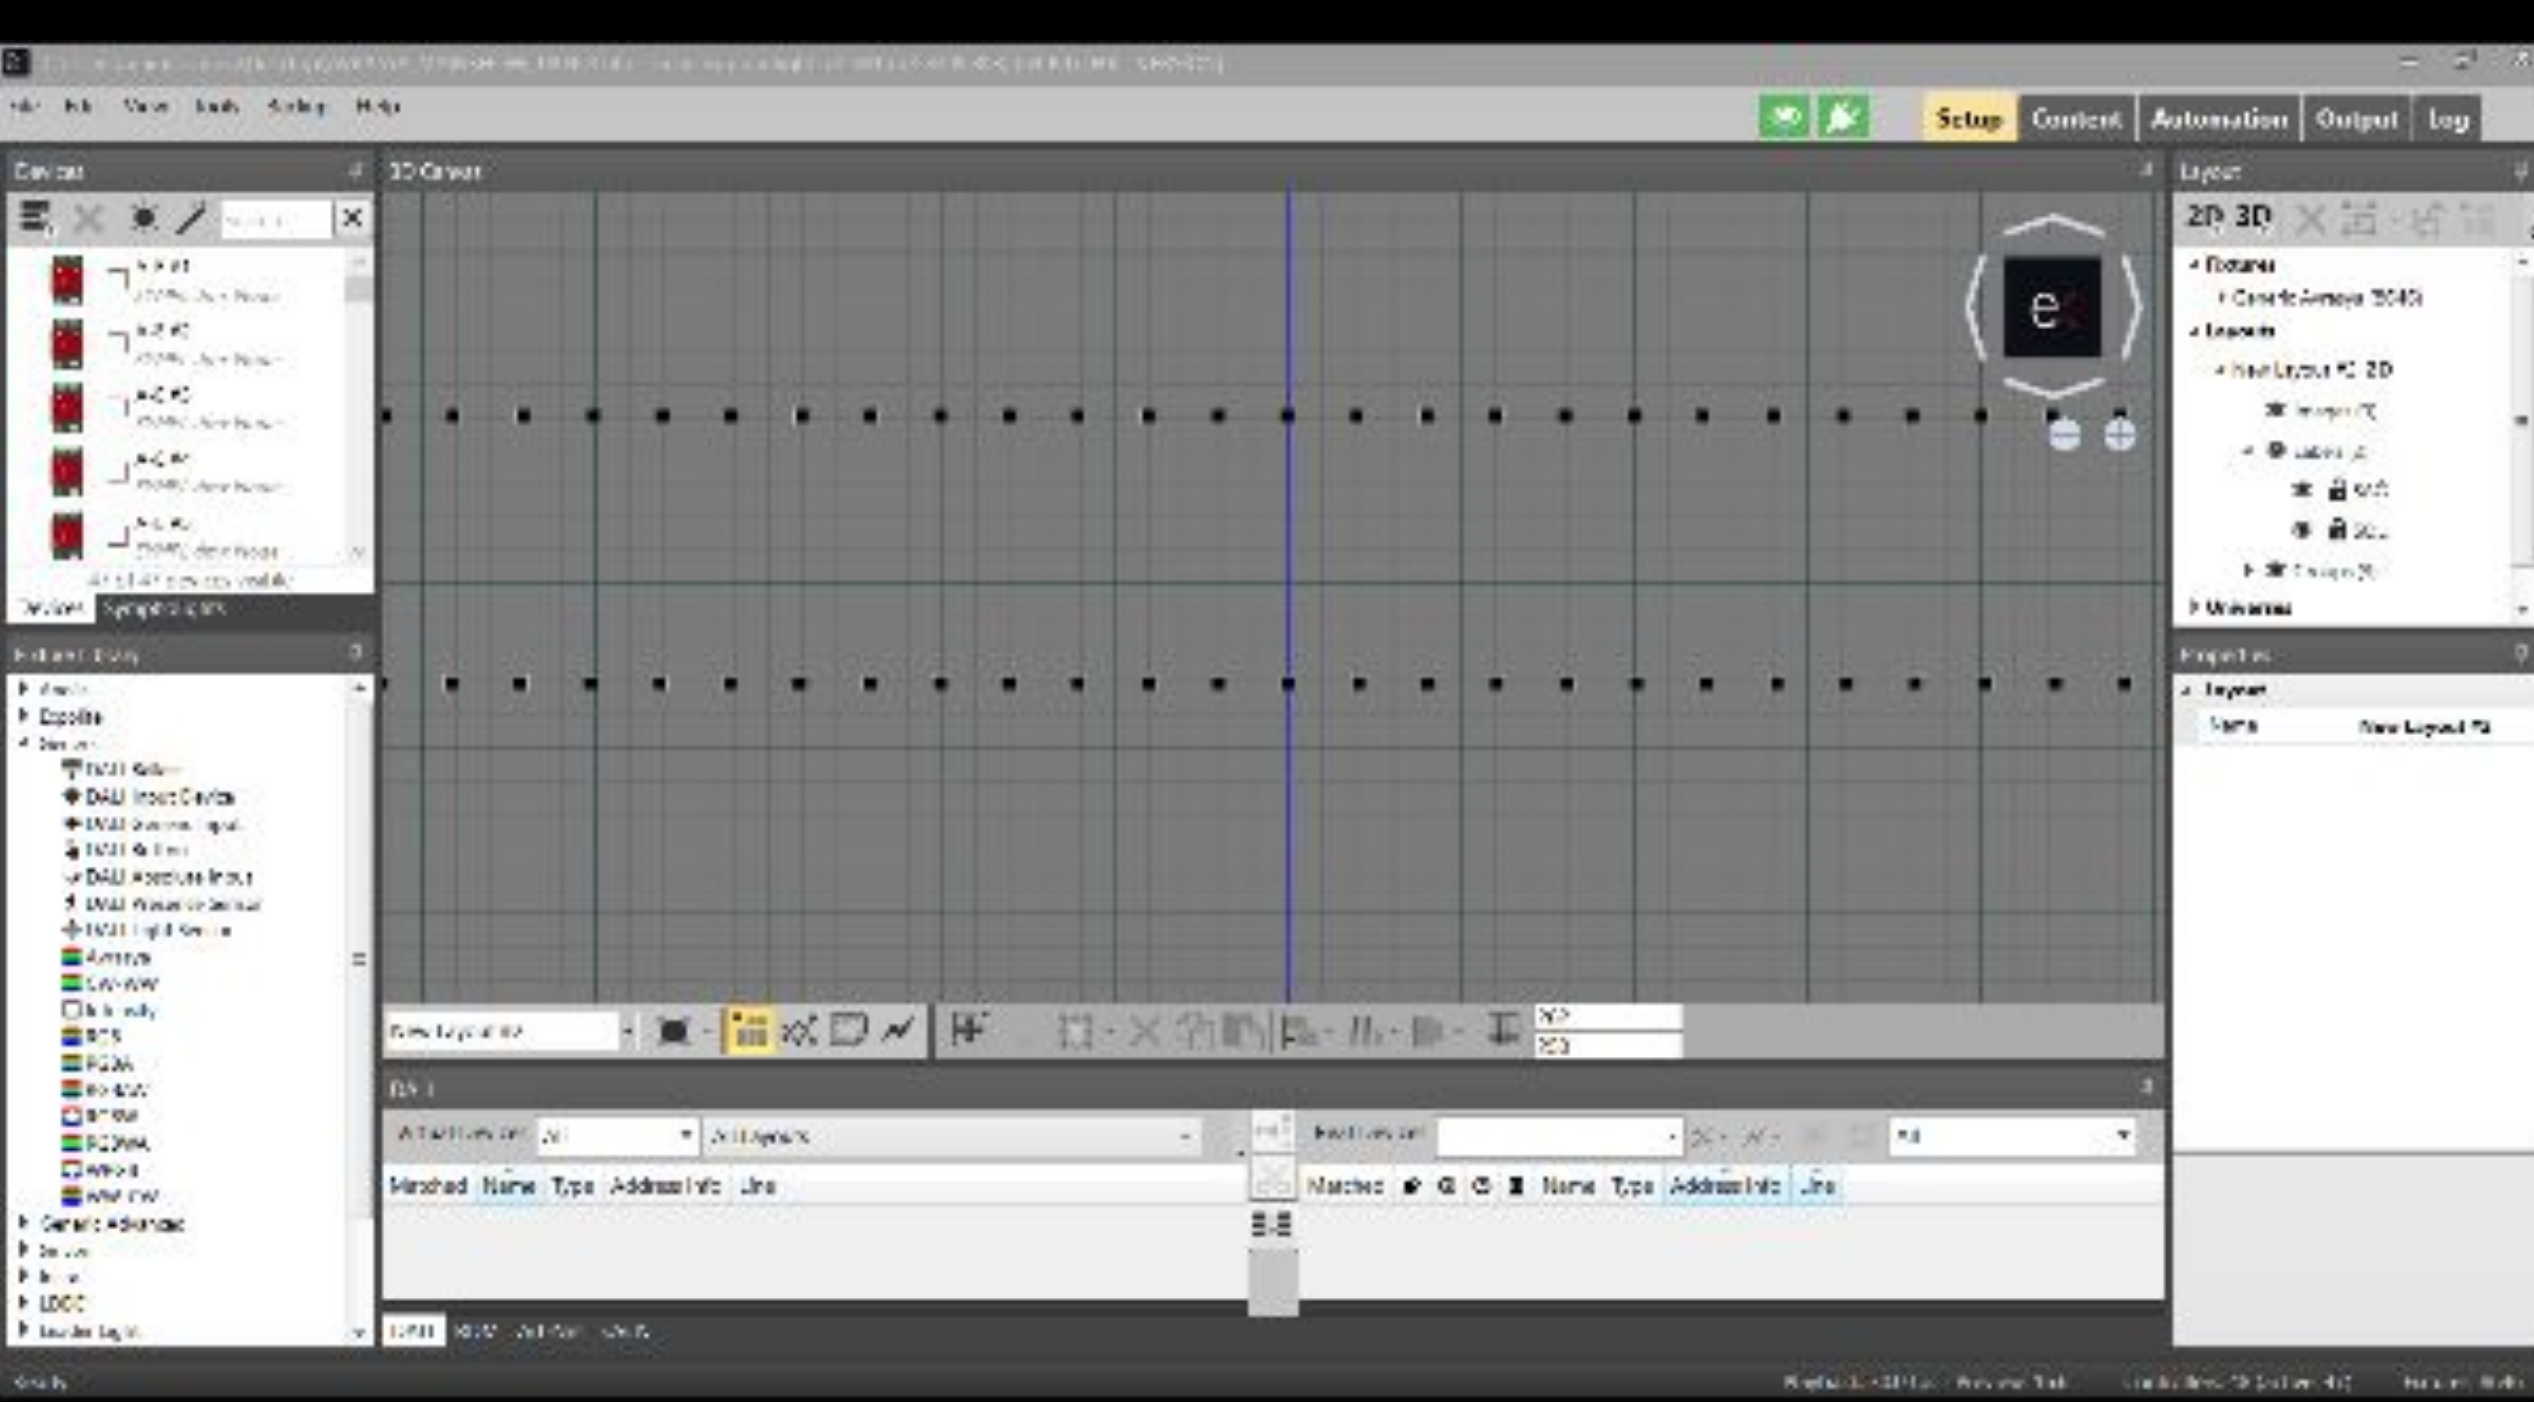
File Edit View Tools Window Help

Setup Content Automation Output Log

Devices

2D Canvas

Layout

2D 3D

Fixtures
Generic Arrays (2040)
Layouts
New Layout #2 2D
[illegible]
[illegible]
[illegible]
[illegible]
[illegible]
Universes

Devices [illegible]

Fixture Library

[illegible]
Expolite
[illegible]
DALI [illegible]
DALI Input Device
DALI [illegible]
DALI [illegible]
DALI Absolute Input
DALI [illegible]
DALI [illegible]
Arrays
CW-WW
Intensity
RGB
RGBA
RGBW
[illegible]
RGBWA
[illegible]
WW-CW
Generic Advanced
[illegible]
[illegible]
LDDE
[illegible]

Properties
Layout
Name New Layout #2

New Layout #2

Matched Name Type Address Info Line

Matched Name Type Address Info Line

Ready